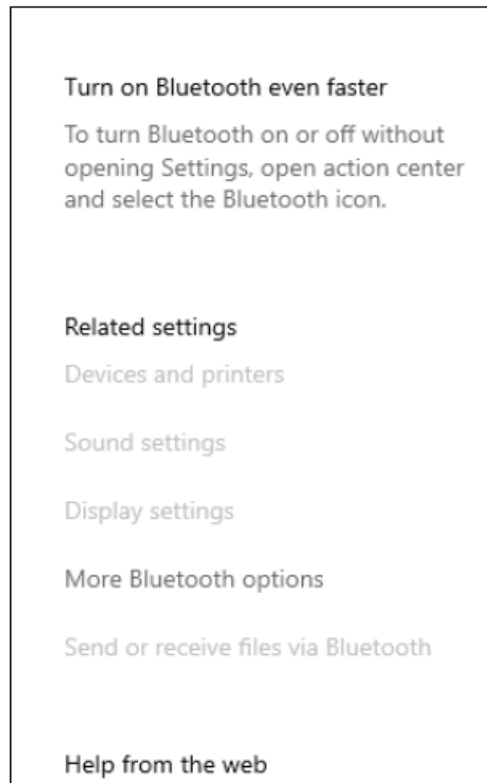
Turn on Bluetooth even faster

To turn Bluetooth on or off without opening Settings, open action center and select the Bluetooth icon.

Related settings

Devices and printers

Sound settings

Display settings

More Bluetooth options

Send or receive files via Bluetooth

Help from the web